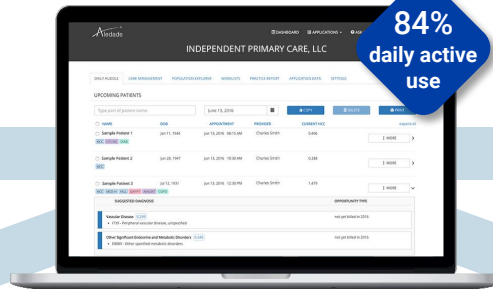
Aledade

DASHBOARD APPLICATIONS

INDEPENDENT PRIMARY CARE, LLC

84% daily active use

DAILY HUDDLE CARE MANAGEMENT POPULATION EXPLORER WORKLISTS PRACTICE REPORT APPLICATION DATA SETTINGS

UPCOMING PATIENTS

Type part of patient name

June 13, 2016

COPY

DELETE

PRINT

NAME DOB APPOINTMENT PROVIDER CURRENT HCC

Sample Patient 1 Jan 11, 1944 Jun 13, 2016 08:15 AM Charles Smith 0.496

MORE

Sample Patient 2 Jan 28, 1947 Jun 13, 2016 10:30 AM Charles Smith 0.288

MORE

Sample Patient 3 Jul 12, 1931 Jun 13, 2016 12:30 PM Charles Smith 1.473

MORE

SUGGESTED DIAGNOSIS OPPORTUNITY TYPE

Vascular Disease
• I739 - Peripheral vascular disease, unspecified
not yet billed in 2016

Other Significant Endocrine and Metabolic Disorders
• E8889 - Other specified metabolic disorders
not yet billed in 2016